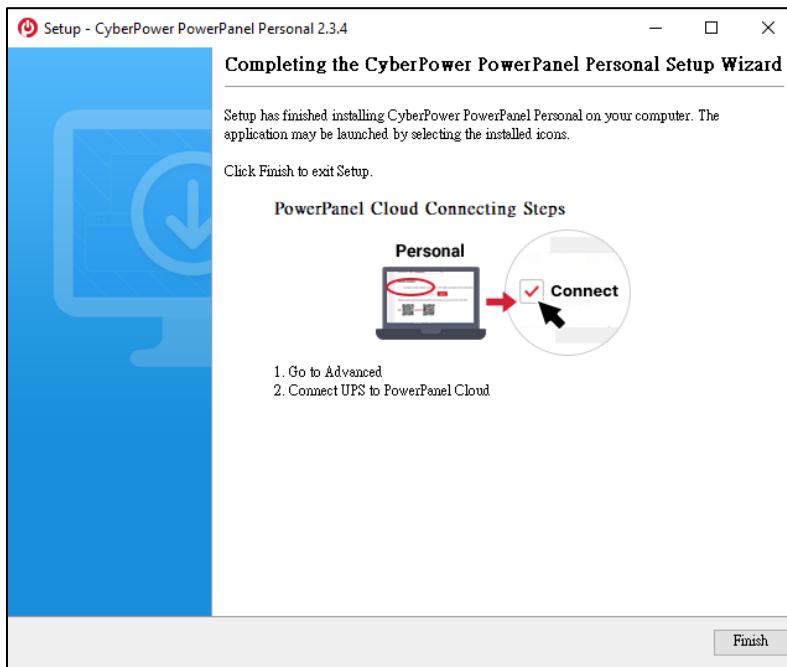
Setup - CyberPower PowerPanel Personal 2.3.4

Completing the CyberPower PowerPanel Personal Setup Wizard

Setup has finished installing CyberPower PowerPanel Personal on your computer. The application may be launched by selecting the installed icons.

Click Finish to exit Setup.

PowerPanel Cloud Connecting Steps

Personal

Connect

1. Go to Advanced
2. Connect UPS to PowerPanel Cloud

Finish